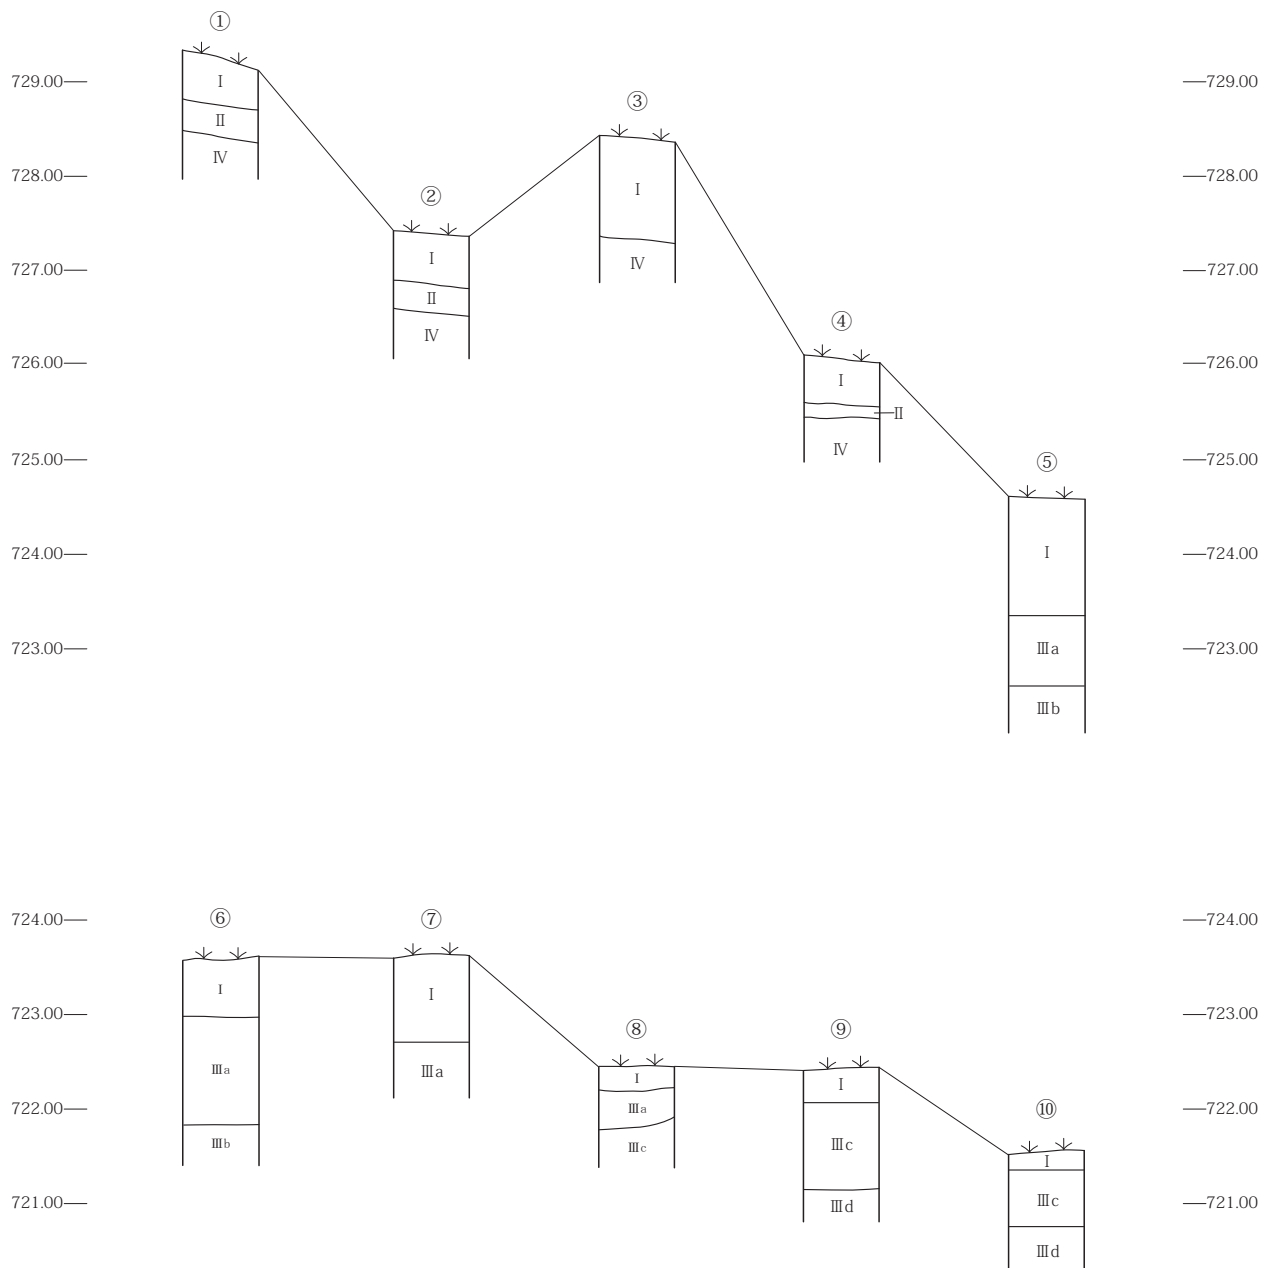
①
729.00
I
II
IV
728.00
②
I
II
IV
727.00
③
I
IV
726.00
④
I
II
IV
725.00
⑤
I
724.00
IIIa
723.00
IIIb
—729.00
—728.00
—727.00
—726.00
—725.00
—724.00
—723.00

724.00
⑥
I
IIIa
IIIb
⑦
I
IIIa
723.00
⑧
I
IIIa
IIIc
722.00
⑨
I
IIIc
IIId
⑩
I
IIIc
IIId
721.00
—724.00
—723.00
—722.00
—721.00